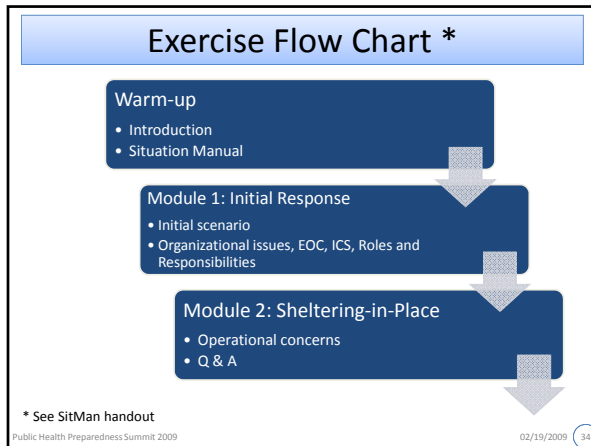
Exercise Flow Chart *

Warm-up

• Introduction
• Situation Manual

Module 1: Initial Response

• Initial scenario
• Organizational issues, EOC, ICS, Roles and Responsibilities

Module 2: Sheltering-in-Place

• Operational concerns
• Q & A

* See SitMan handout

Public Health Preparedness Summit 2009

02/19/2009

34